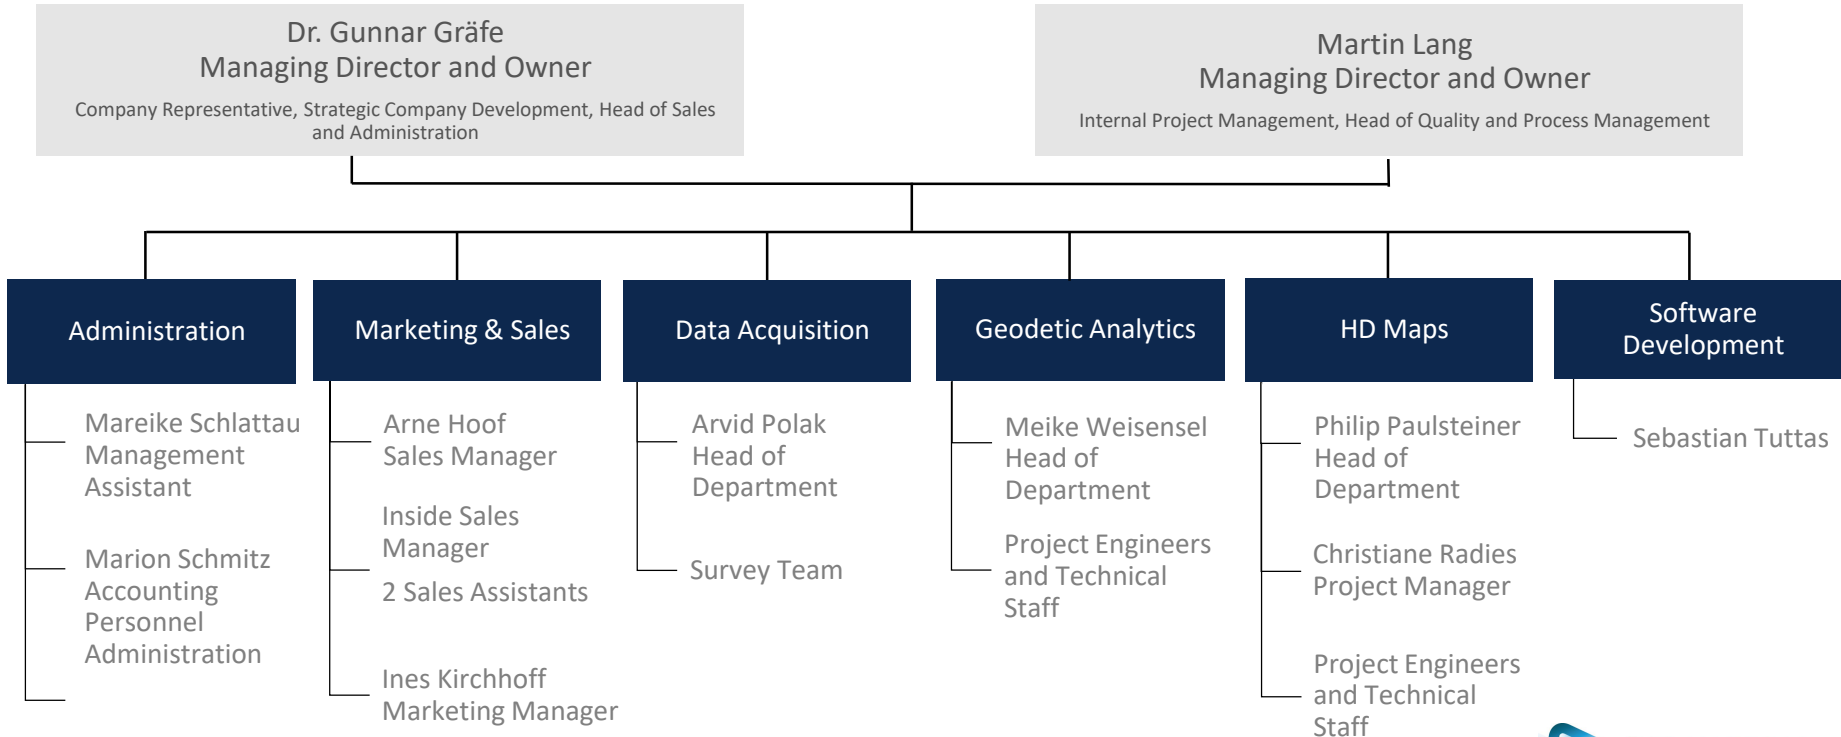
Dr. Gunnar Gräfe
Managing Director and Owner
Company Representative, Strategic Company Development, Head of Sales and Administration

Martin Lang
Managing Director and Owner
Internal Project Management, Head of Quality and Process Management

Administration

Mareike Schlattau
Management Assistant

Marion Schmitz
Accounting
Personnel Administration

Marketing & Sales

Arne Hoof
Sales Manager

Inside Sales Manager

2 Sales Assistants

Ines Kirchhoff
Marketing Manager

Data Acquisition

Arvid Polak
Head of Department

Survey Team

Geodetic Analytics

Meike Weisensel
Head of Department

Project Engineers and Technical Staff

HD Maps

Philip Paulsteiner
Head of Department

Christiane Radies
Project Manager

Project Engineers and Technical Staff

Software Development

Sebastian Tuttas